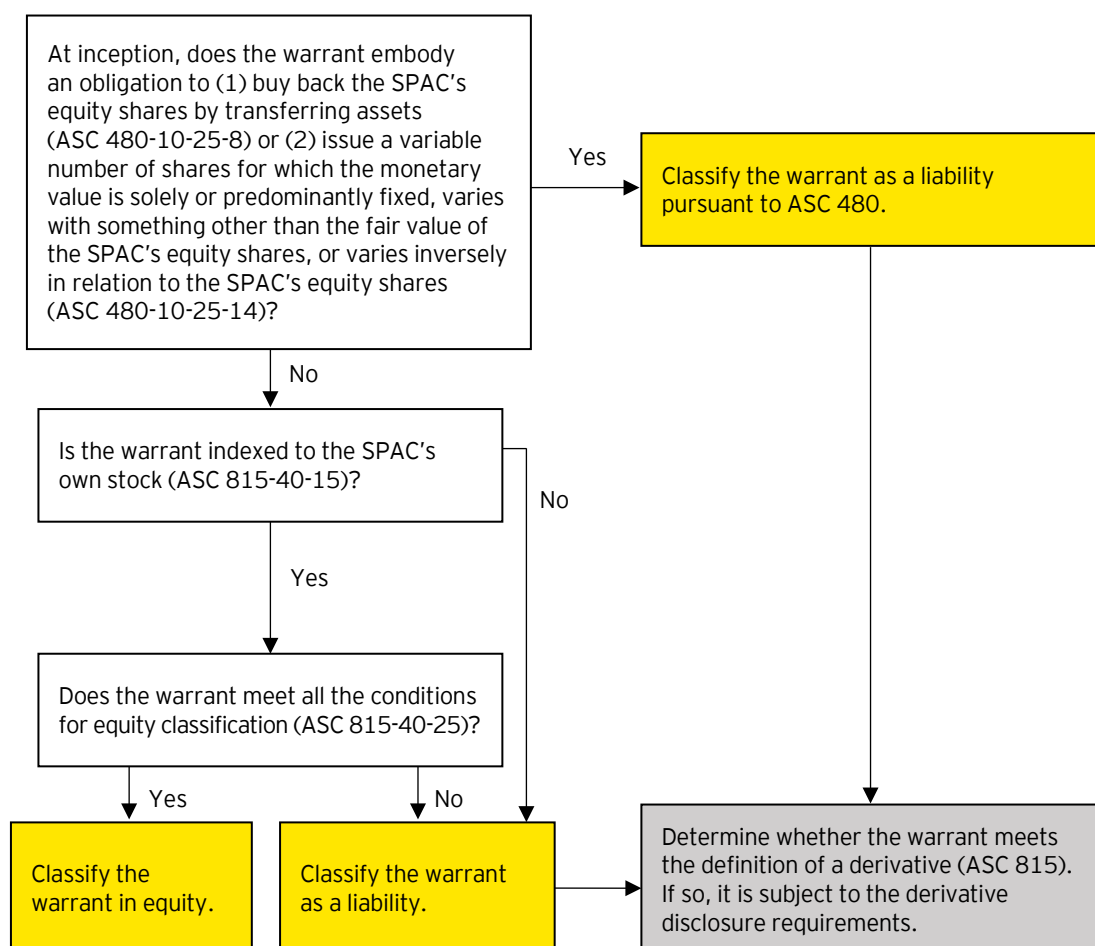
At inception, does the warrant embody an obligation to (1) buy back the SPAC's equity shares by transferring assets (ASC 480-10-25-8) or (2) issue a variable number of shares for which the monetary value is solely or predominantly fixed, varies with something other than the fair value of the SPAC's equity shares, or varies inversely in relation to the SPAC's equity shares (ASC 480-10-25-14)?

Yes

Classify the warrant as a liability pursuant to ASC 480.

No

Is the warrant indexed to the SPAC's own stock (ASC 815-40-15)?

No

Yes

Does the warrant meet all the conditions for equity classification (ASC 815-40-25)?

Yes

No

Classify the warrant in equity.

Classify the warrant as a liability.

Determine whether the warrant meets the definition of a derivative (ASC 815). If so, it is subject to the derivative disclosure requirements.